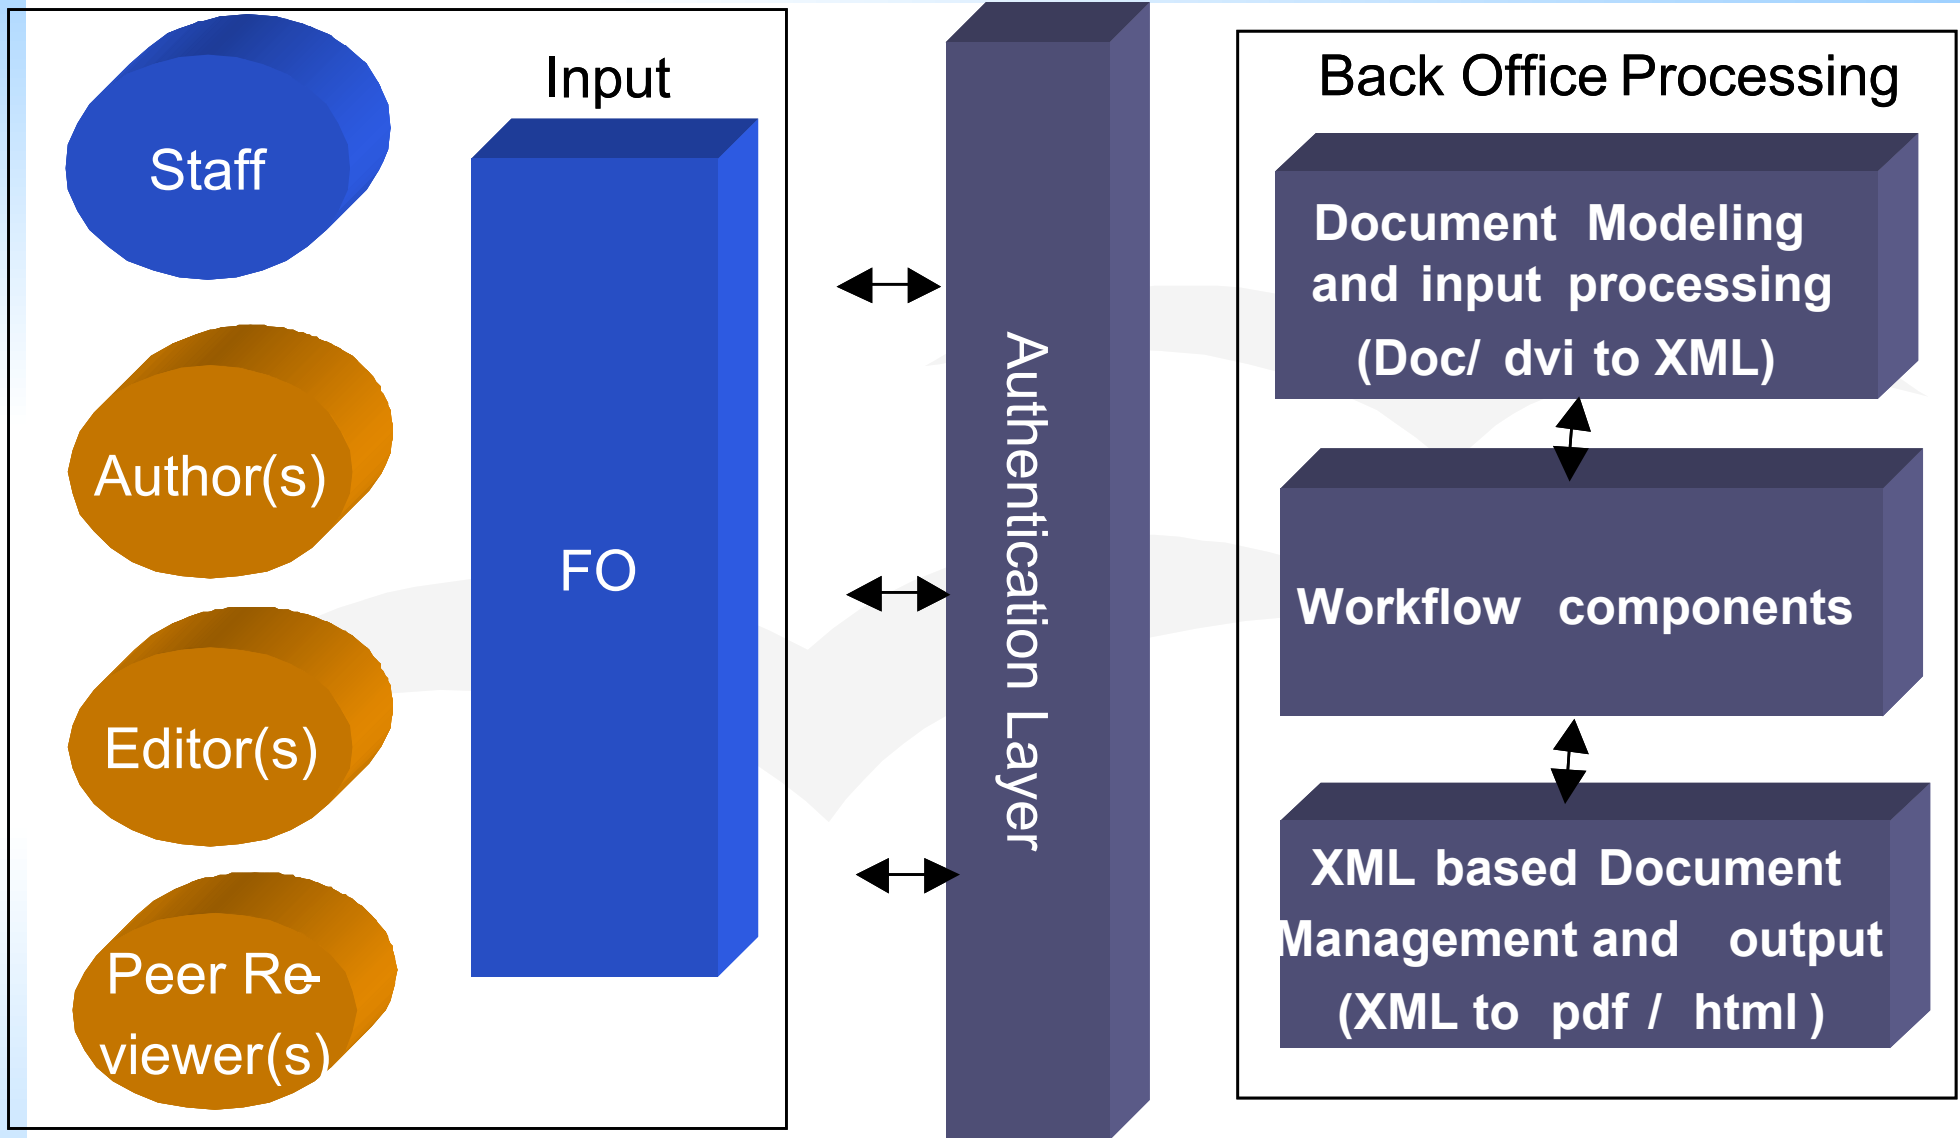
Staff

Author(s)

Editor(s)

Peer Re-viewer(s)

Input

FO

Authentication Layer

Back Office Processing

Document Modeling and input processing (Doc/ dvi to XML)

Workflow components

XML based Document Management and output (XML to pdf / html )